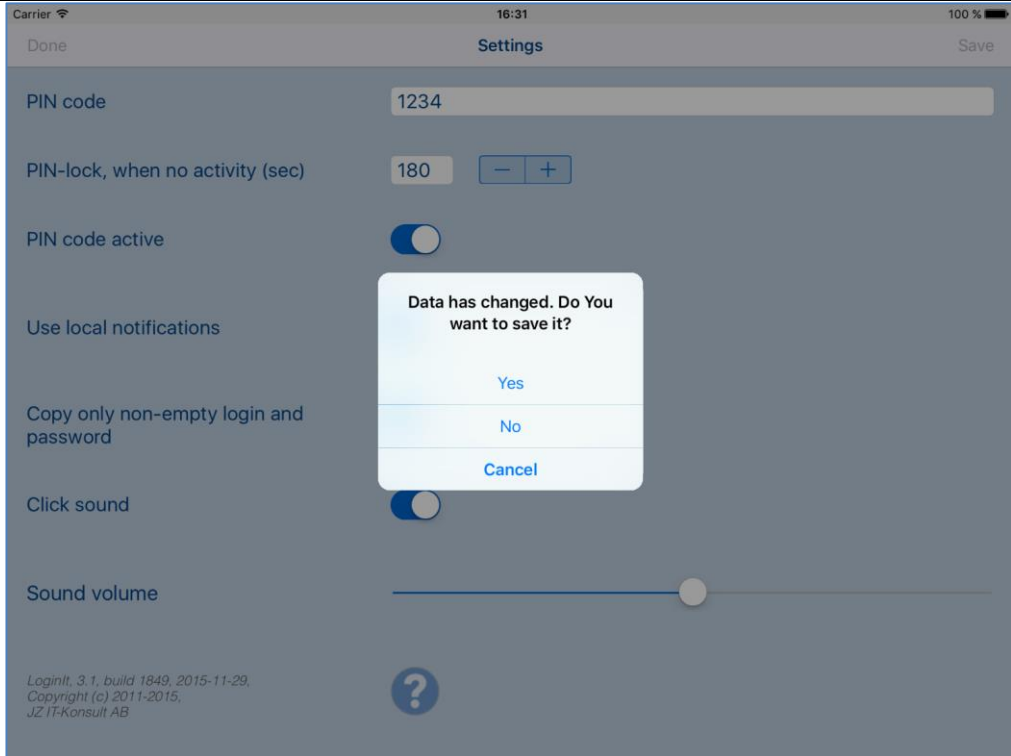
Carrier
16:31
100 %

Done
Settings
Save

PIN code
1234

PIN-lock, when no activity (sec)
180
−
+

PIN code active

Use local notifications

Copy only non-empty login and password

Click sound

Sound volume

LoginIt, 3.1, build 1849, 2015-11-29, Copyright (c) 2011-2015, JZ IT-Konsult AB

?

Data has changed. Do You want to save it?

Yes

No

Cancel